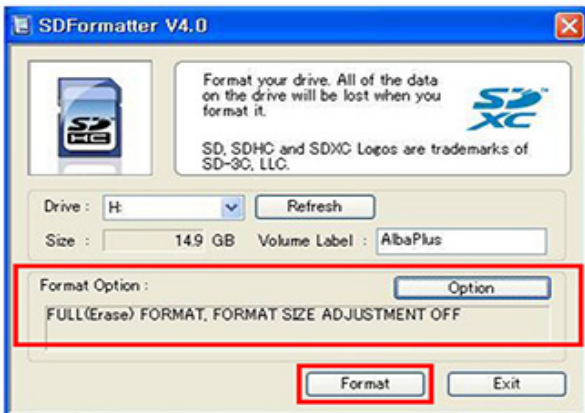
SDFormatter V4.0

SD HC

Format your drive. All of the data on the drive will be lost when you format it.

SD XC

SD, SDHC and SDXC Logos are trademarks of SD-3C, LLC.

Drive : H:

Refresh

Size : 14.9 GB

Volume Label : AlbaPlus

Format Option :

Option

FULL(Erase) FORMAT, FORMAT SIZE ADJUSTMENT OFF

Format

Exit